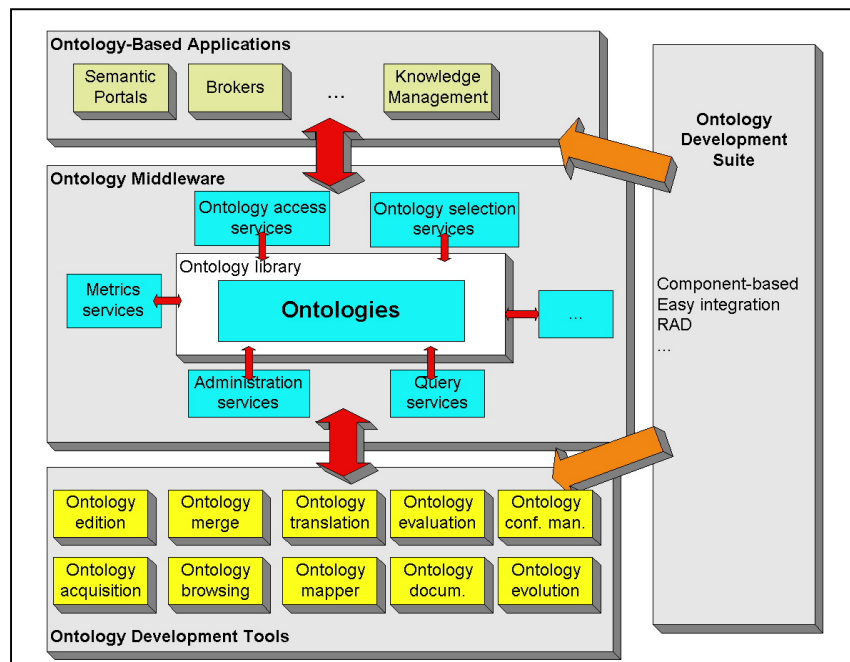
Ontology-Based Applications

Semantic Portals

Brokers

...

Knowledge Management

Ontology Development Suite

Ontology Middleware

Ontology access services

Ontology selection services

Ontology library

Metrics services

Ontologies

...

Administration services

Query services

Component-based
Easy integration
RAD
...

Ontology edition

Ontology merge

Ontology translation

Ontology evaluation

Ontology conf. man.

Ontology acquisition

Ontology browsing

Ontology mapper

Ontology docum.

Ontology evolution

Ontology Development Tools